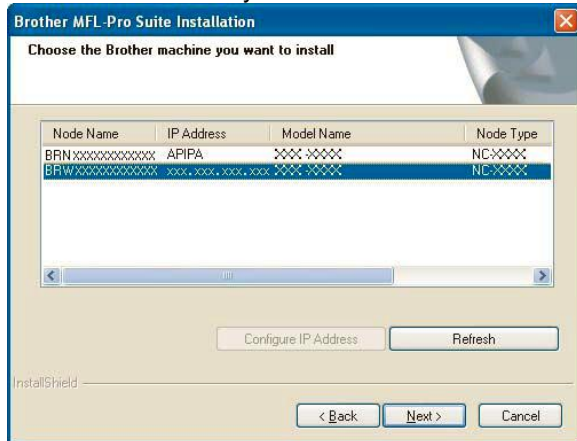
Brother MFL-Pro Suite Installation

Choose the Brother machine you want to install

| Node Name | IP Address | Model Name | Node Type |
|---|---|---|---|
| BRNXXXXXXXXXXXX | APIPA | XXX-XXXX | NC-XXXX |
| BRWXXXXXXXXXXXX | xxx.xxx.xxx.xxx | XXX-XXXX | NC-XXXX |

Configure IP Address

Refresh

InstallShield

< Back

Next >

Cancel